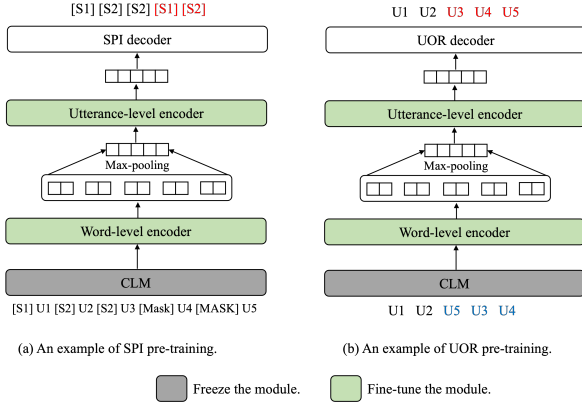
[S1] [S2] [S2] [S1] [S2]

SPI decoder

Utterance-level encoder

Max-pooling

Word-level encoder

CLM

[S1] U1 [S2] U2 [S2] U3 [Mask] U4 [MASK] U5

(a) An example of SPI pre-training.

U1 U2 U3 U4 U5

UOR decoder

Utterance-level encoder

Max-pooling

Word-level encoder

CLM

U1 U2 U5 U3 U4

(b) An example of UOR pre-training.

Freeze the module.

Fine-tune the module.